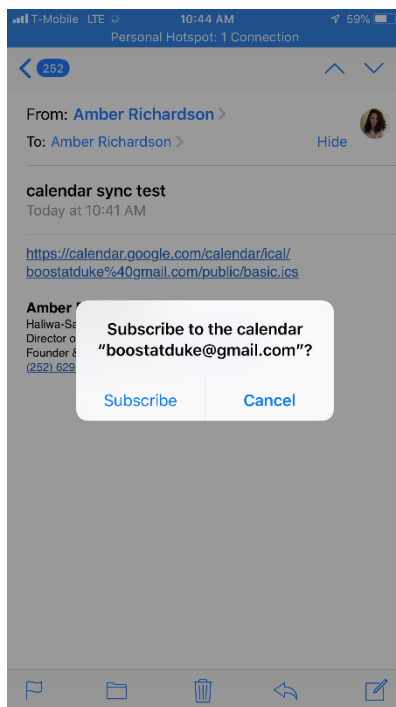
T-Mobile LTE 10:44 AM 59%
Personal Hotspot: 1 Connection

252

From: Amber Richardson
To: Amber Richardson Hide

calendar sync test
Today at 10:41 AM

https://calendar.google.com/calendar/ical/boostatduke%40gmail.com/public/basic.ics

Amber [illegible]
Haliwa-Sa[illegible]
Director o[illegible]
Founder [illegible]
(252) 629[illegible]

Subscribe to the calendar "boostatduke@gmail.com"?

Subscribe Cancel